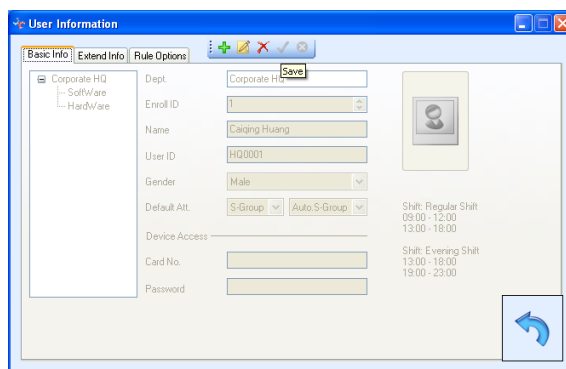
User Information

Basic Info | Extend Info | Rule Options

Save

Corporate HQ
SoftWare
HardWare

Dept. Corporate HQ
Enroll ID 1
Name Caiqing Huang
User ID HQ0001
Gender Male
Default Att. S-Group Auto.S-Group

Device Access
Card No.
Password

Shift: Regular Shift
09:00 - 12:00
13:00 - 18:00

Shift: Evening Shift
13:00 - 18:00
19:00 - 23:00